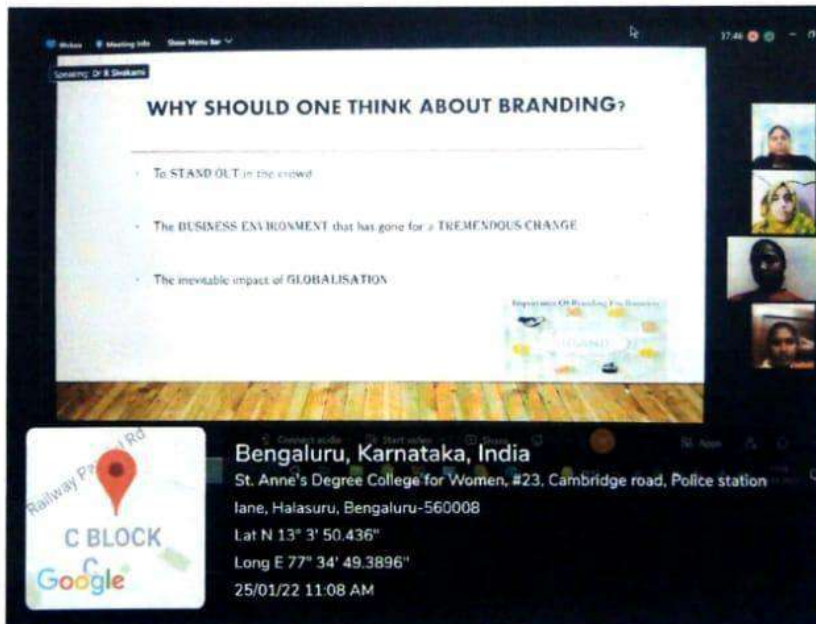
Webex   Meeting Info   Show Menu Bar

Speaking: Dr B Sivakami

WHY SHOULD ONE THINK ABOUT BRANDING?

To STAND OUT in the crowd

The BUSINESS ENVIRONMENT that has gone for a TREMENDOUS CHANGE

The inevitable impact of GLOBALISATION

Importance Of Branding For Business

Connect audio   Start video   Share   Apps

Railway Parallel Rd
C BLOCK
Google

Bengaluru, Karnataka, India
St. Anne's Degree College for Women, #23, Cambridge road, Police station lane, Halasuru, Bengaluru-560008
Lat N 13° 3' 50.436"
Long E 77° 34' 49.3896"
25/01/22 11:08 AM